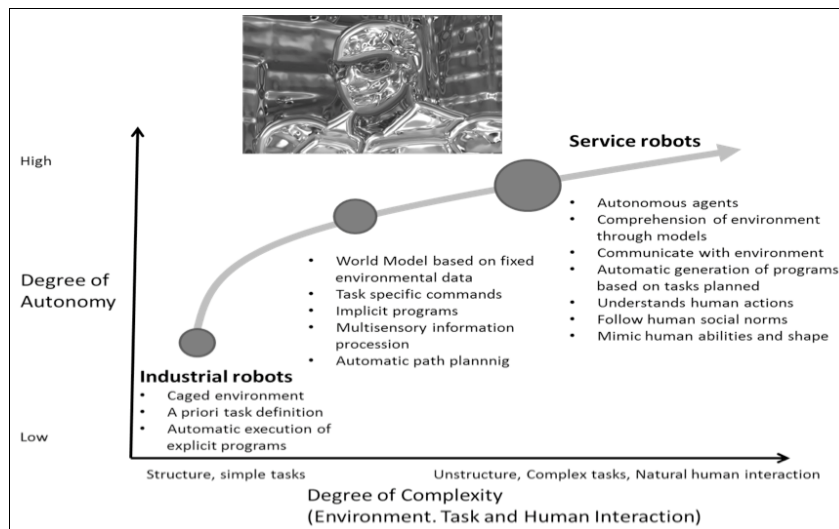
High

Degree of Autonomy

Low

Service robots

- Autonomous agents
- Comprehension of environment through models
- Communicate with environment
- Automatic generation of programs based on tasks planned
- Understands human actions
- Follow human social norms
- Mimic human abilities and shape

- World Model based on fixed environmental data
- Task specific commands
- Implicit programs
- Multisensory information procession
- Automatic path plannnig

Industrial robots
- Caged environment
- A priori task definition
- Automatic execution of explicit programs

Structure, simple tasks

Unstructure, Complex tasks, Natural human interaction

Degree of Complexity
(Environment. Task and Human Interaction)